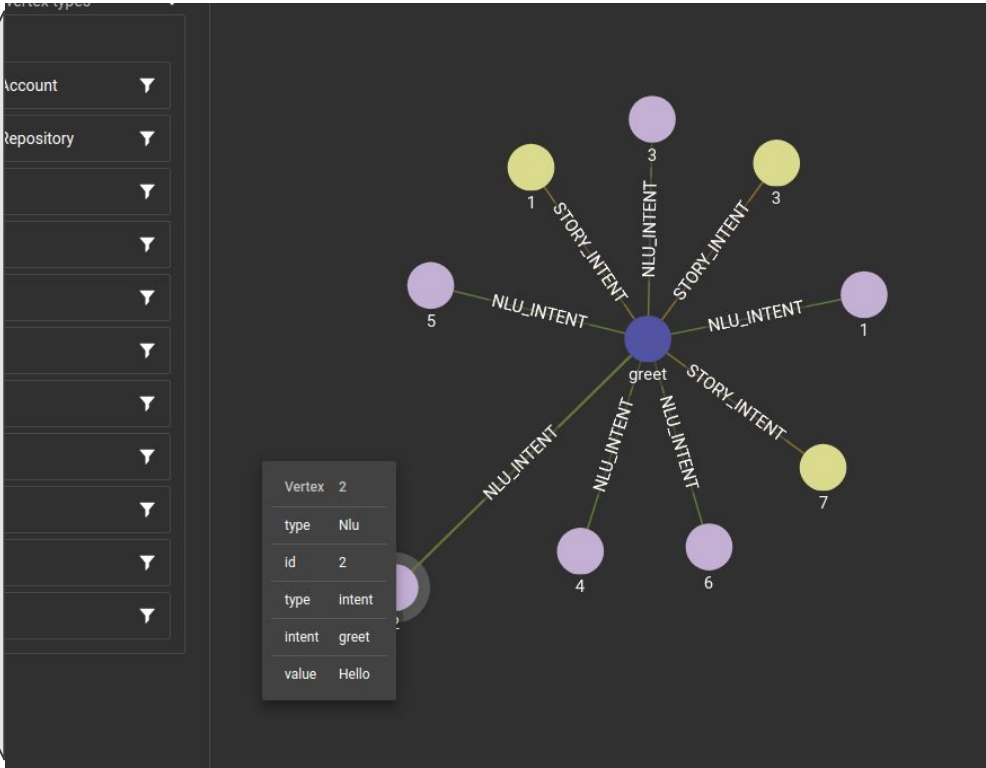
Vertex types

Account

Repository

3

1

3

STORY_INTENT

NLU_INTENT

STORY_INTENT

5

NLU_INTENT

NLU_INTENT

1

greet

STORY_INTENT

NLU_INTENT

NLU_INTENT

NLU_INTENT

7

4

6

| Vertex | 2 |
|---|---|
| type | Nlu |
| id | 2 |
| type | intent |
| intent | greet |
| value | Hello |